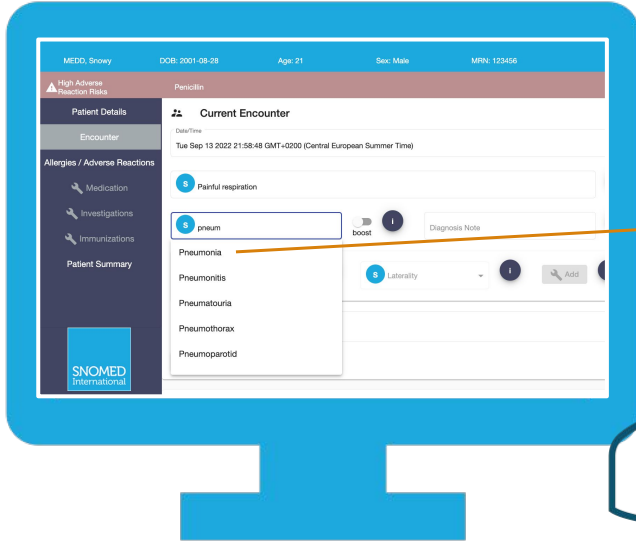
MEDD, Snowy DOB: 2001-08-28 Age: 21 Sex: Male MRN: 123456

High Adverse Reaction Risks Penicillin

Patient Details

Encounter

Allergies / Adverse Reactions

Medication

Investigations

Immunizations

Patient Summary

SNOMED International

Current Encounter

Date/Time

Tue Sep 13 2022 21:58:48 GMT+0200 (Central European Summer Time)

S Painful respiration

S pneum

boost

i

Diagnosis Note

Pneumonia

Pneumonitis

Pneumatouria

Pneumothorax

Pneumoparotid

S Laterality

i

Add